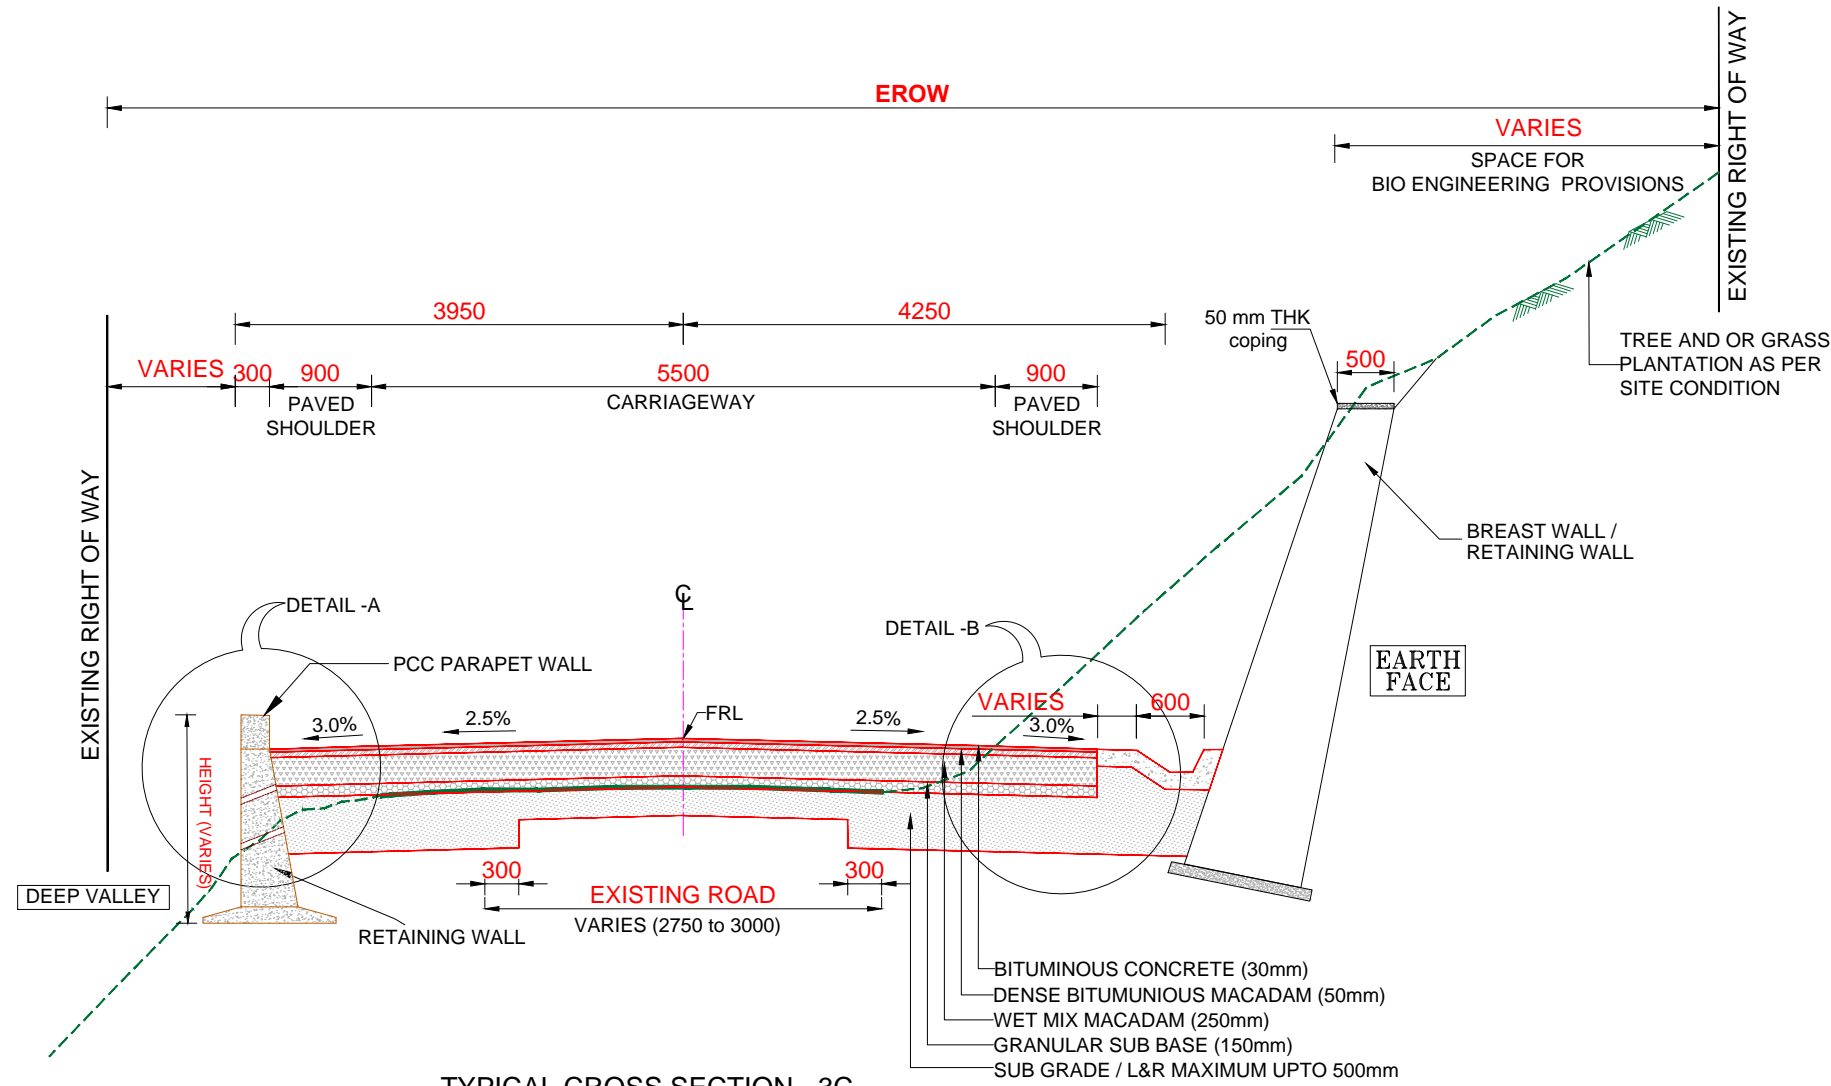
EROW

VARIES

SPACE FOR
BIO ENGINEERING PROVISIONS

EXISTING RIGHT OF WAY

TREE AND OR GRASS
PLANTATION AS PER
SITE CONDITION

50 mm THK
coping

500

BREAST WALL /
RETAINING WALL

3950

4250

VARIES 300 900 5500 900

PAVED
SHOULDER

CARRIAGEWAY

PAVED
SHOULDER

EXISTING RIGHT OF WAY

EARTH
FACE

DETAIL -A

PCC PARAPET WALL

CL

DETAIL -B

FRL

3.0%

2.5%

2.5%

VARIES

3.0%

600

HEIGHT (VARIES)

DEEP VALLEY

300

EXISTING ROAD

300

VARIES (2750 to 3000)

RETAINING WALL

BITUMINOUS CONCRETE (30mm)
DENSE BITUMUNIOUS MACADAM (50mm)
WET MIX MACADAM (250mm)
GRANULAR SUB BASE (150mm)
SUB GRADE / L&R MAXIMUM UPTO 500mm

TYPICAL CROSS SECTION - 3C